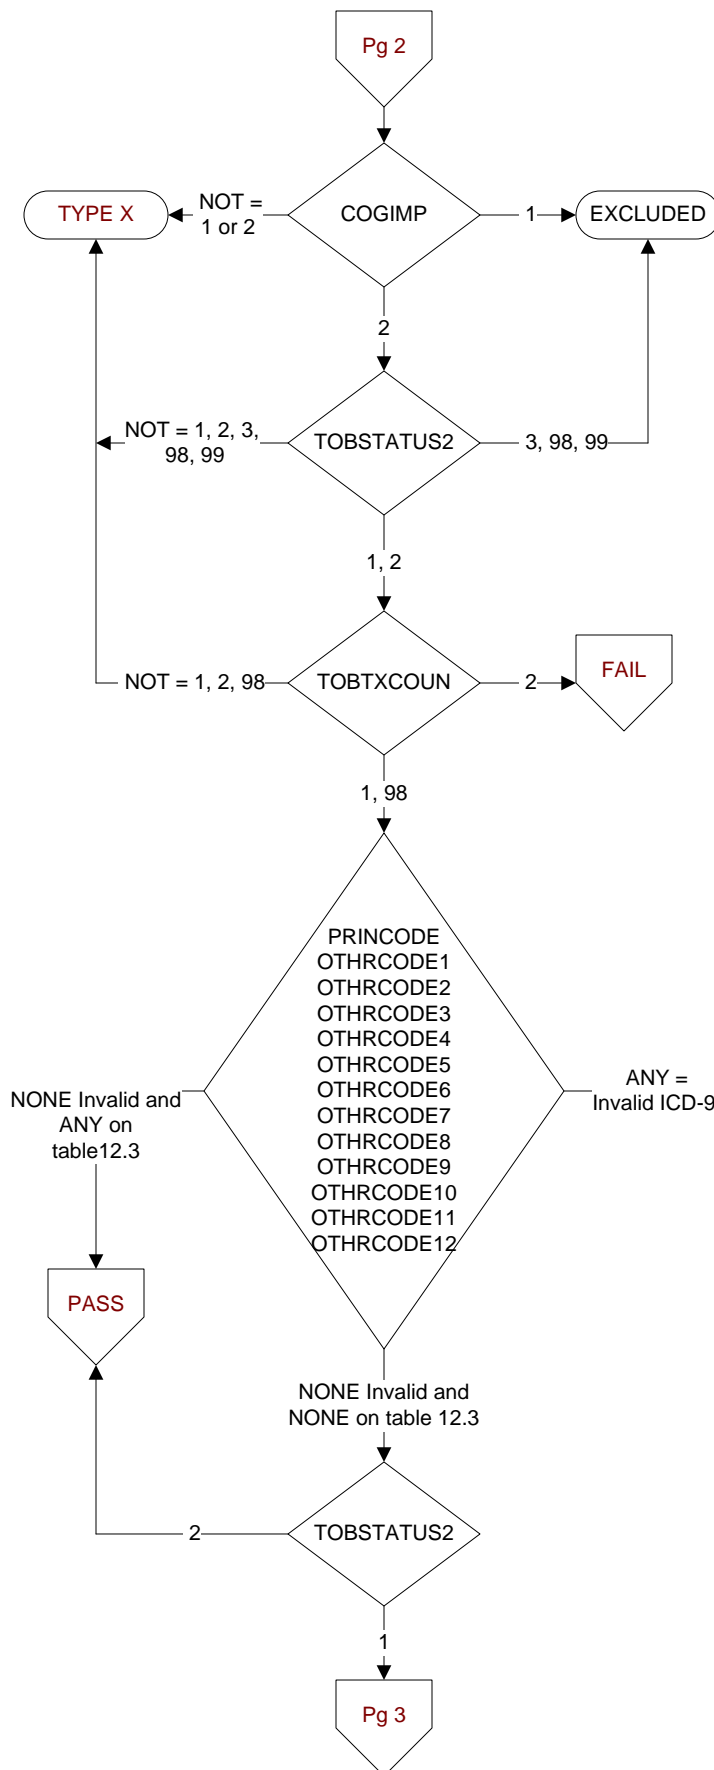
Pg 2

COGIMP

NOT = 1 or 2

TYPE X

1

EXCLUDED

2

TOBSTATUS2

NOT = 1, 2, 3, 98, 99

3, 98, 99

1, 2

TOBTXCOUN

NOT = 1, 2, 98

2

FAIL

1, 98

PRINCODE
OTHRCODE1
OTHRCODE2
OTHRCODE3
OTHRCODE4
OTHRCODE5
OTHRCODE6
OTHRCODE7
OTHRCODE8
OTHRCODE9
OTHRCODE10
OTHRCODE11
OTHRCODE12

NONE Invalid and ANY on table12.3

ANY = Invalid ICD-9

PASS

NONE Invalid and NONE on table 12.3

TOBSTATUS2

2

1

Pg 3